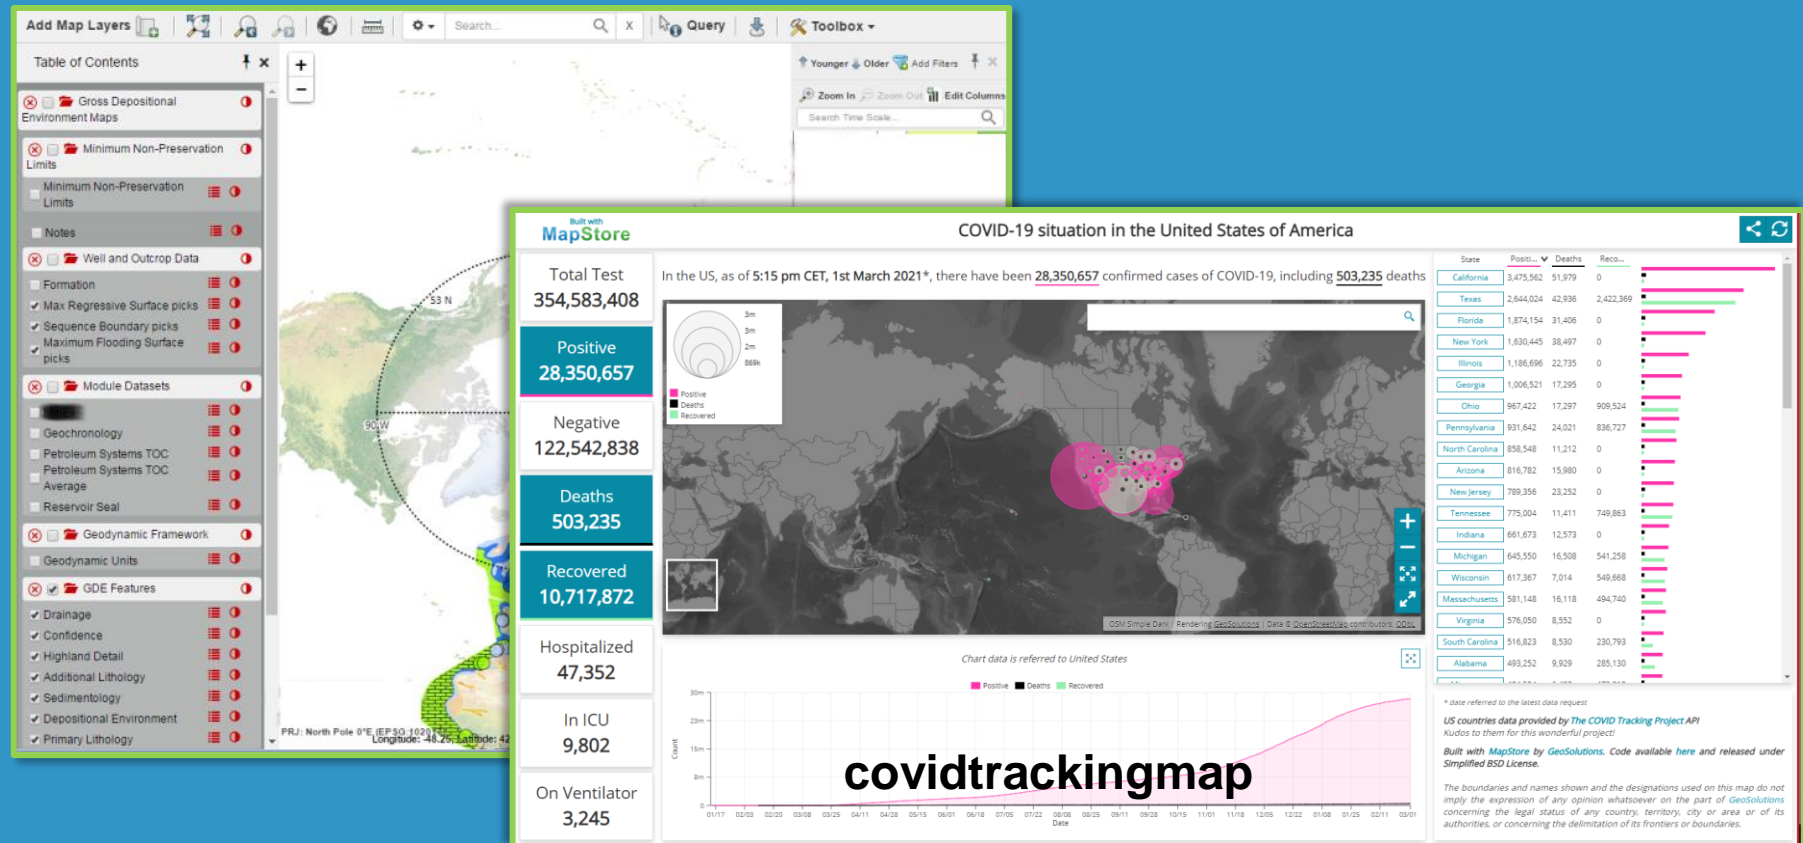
Add Map Layers | Query | Toolbox
Search...

Table of Contents

Gross Depositional Environment Maps
Minimum Non-Preservation Limits
Minimum Non-Preservation Limits
Notes
Well and Outcrop Data
Formation
Max Regressive Surface picks
Sequence Boundary picks
Maximum Flooding Surface picks
Module Datasets
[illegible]
Geochronology
Petroleum Systems TOC
Petroleum Systems TOC Average
Reservoir Seal
Geodynamic Framework
Geodynamic Units
GDE Features
Drainage
Confidence
Highland Detail
Additional Lithology
Sedimentology
Depositional Environment
Primary Lithology

Younger Older Add Filters
Zoom In Zoom Out Edit Columns
Search Time Scale...

53 N
90 W
PRJ: North Pole 0°E (EPSG:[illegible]) Longitude: -48.2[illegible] Latitude: 42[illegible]

Built with MapStore

COVID-19 situation in the United States of America

Total Test
354,583,408
Positive
28,350,657
Negative
122,542,838
Deaths
503,235
Recovered
10,717,872
Hospitalized
47,352
In ICU
9,802
On Ventilator
3,245

In the US, as of 5:15 pm CET, 1st March 2021*, there have been 28,350,657 confirmed cases of COVID-19, including 503,235 deaths

3m
3m
2m
869k
Positive
Deaths
Recovered

OSM Simple Dark | Rendering GeoSolutions | Data © OpenStreetMap contributors, ODbL

Chart data is referred to United States
Positive Deaths Recovered
30m
23m
15m
8m
0
Count
01/17 02/03 02/20 03/08 03/25 04/11 04/28 05/15 06/01 06/18 07/05 07/22 08/08 08/25 09/11 09/28 10/15 11/01 11/18 12/05 12/22 01/08 01/25 02/11 03/01
Date

covidtrackingmap

| State | Positi... | Deaths | Reco... |
|---|---|---|---|
| California | 3,475,562 | 51,979 | 0 |
| Texas | 2,644,024 | 42,936 | 2,422,369 |
| Florida | 1,874,154 | 31,406 | 0 |
| New York | 1,630,445 | 38,497 | 0 |
| Illinois | 1,186,696 | 22,735 | 0 |
| Georgia | 1,006,521 | 17,295 | 0 |
| Ohio | 967,422 | 17,297 | 909,524 |
| Pennsylvania | 931,642 | 24,021 | 836,727 |
| North Carolina | 858,548 | 11,212 | 0 |
| Arizona | 816,782 | 15,980 | 0 |
| New Jersey | 789,356 | 23,252 | 0 |
| Tennessee | 775,004 | 11,411 | 749,863 |
| Indiana | 661,673 | 12,573 | 0 |
| Michigan | 645,550 | 16,508 | 541,258 |
| Wisconsin | 617,367 | 7,014 | 549,668 |
| Massachusetts | 581,148 | 16,118 | 494,740 |
| Virginia | 576,050 | 8,552 | 0 |
| South Carolina | 516,823 | 8,530 | 230,793 |
| Alabama | 493,252 | 9,929 | 285,130 |

* date referred to the latest data request
US countries data provided by The COVID Tracking Project API
Kudos to them for this wonderful project!
Built with MapStore by GeoSolutions. Code available here and released under Simplified BSD License.
The boundaries and names shown and the designations used on this map do not imply the expression of any opinion whatsoever on the part of GeoSolutions concerning the legal status of any country, territory, city or area or of its authorities, or concerning the delimitation of its frontiers or boundaries.